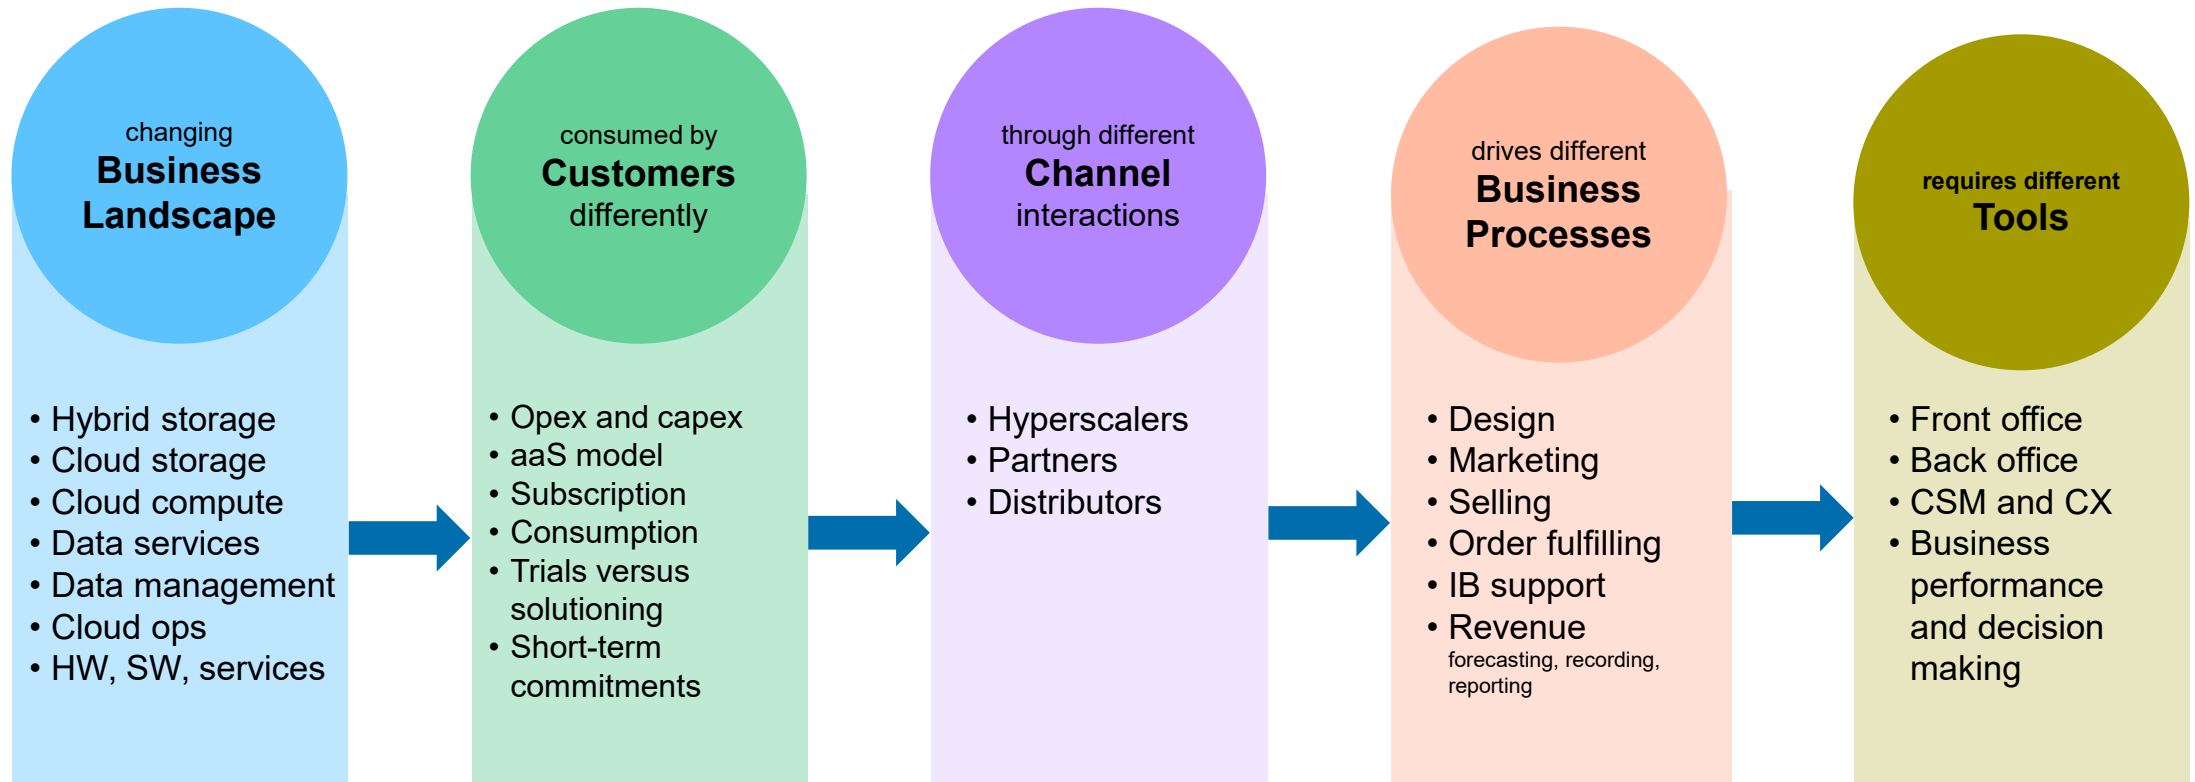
changing
**Business Landscape**

- Hybrid storage
- Cloud storage
- Cloud compute
- Data services
- Data management
- Cloud ops
- HW, SW, services

consumed by
**Customers**
differently

- Opex and capex
- aaS model
- Subscription
- Consumption
- Trials versus solutioning
- Short-term commitments

through different
**Channel**
interactions

- Hyperscalers
- Partners
- Distributors

drives different
**Business Processes**

- Design
- Marketing
- Selling
- Order fulfilling
- IB support
- Revenue
forecasting, recording, reporting

requires different
**Tools**

- Front office
- Back office
- CSM and CX
- Business performance and decision making